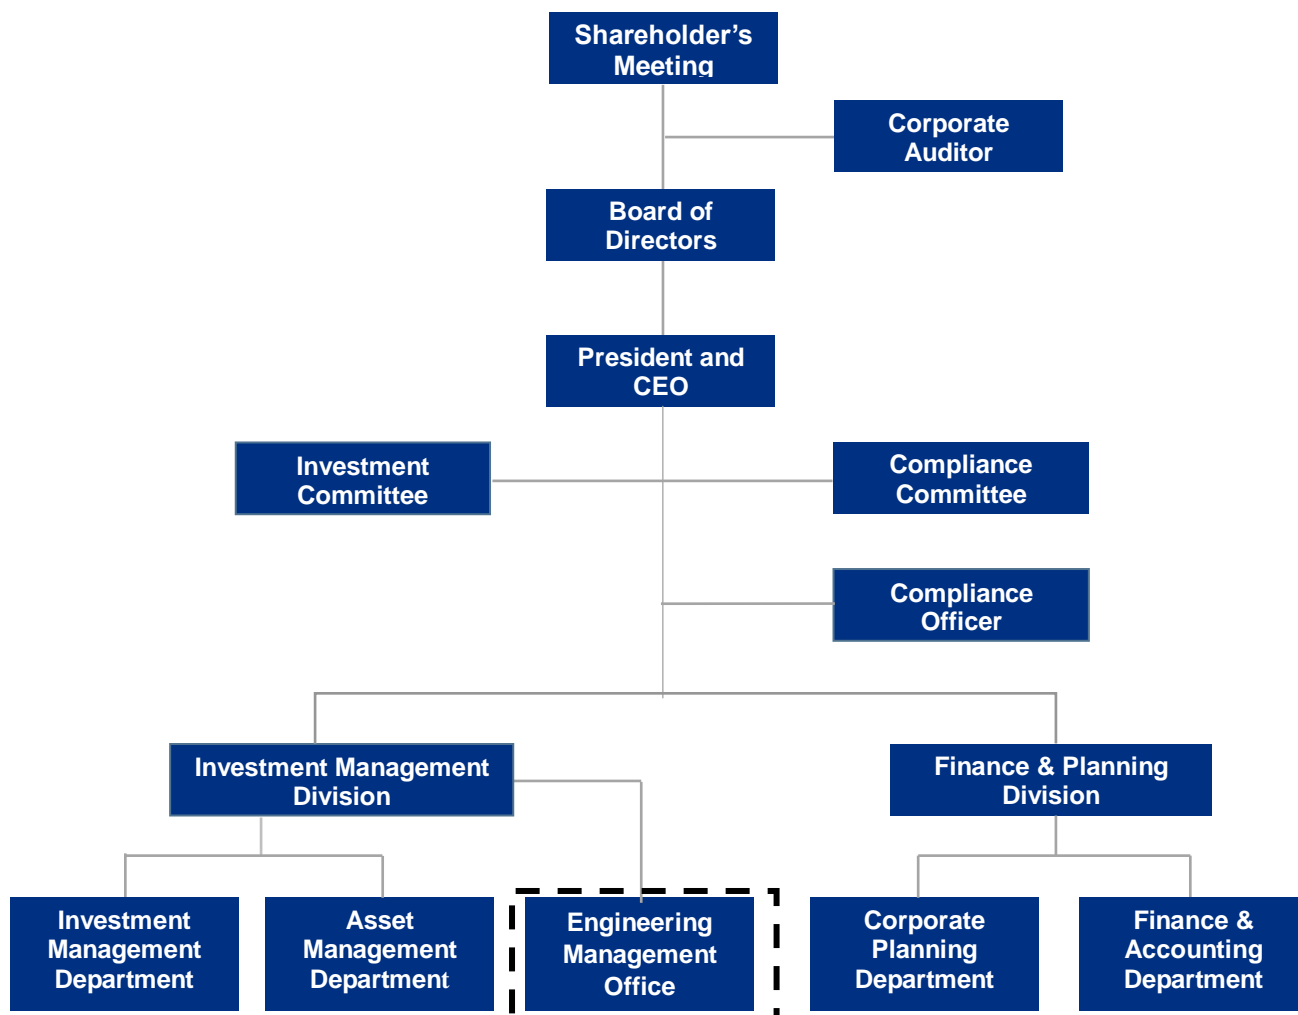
Shareholder's Meeting

Corporate Auditor

Board of Directors

President and CEO

Investment Committee

Compliance Committee

Compliance Officer

Investment Management Division

Finance & Planning Division

Investment Management Department

Asset Management Department

Engineering Management Office

Corporate Planning Department

Finance & Accounting Department